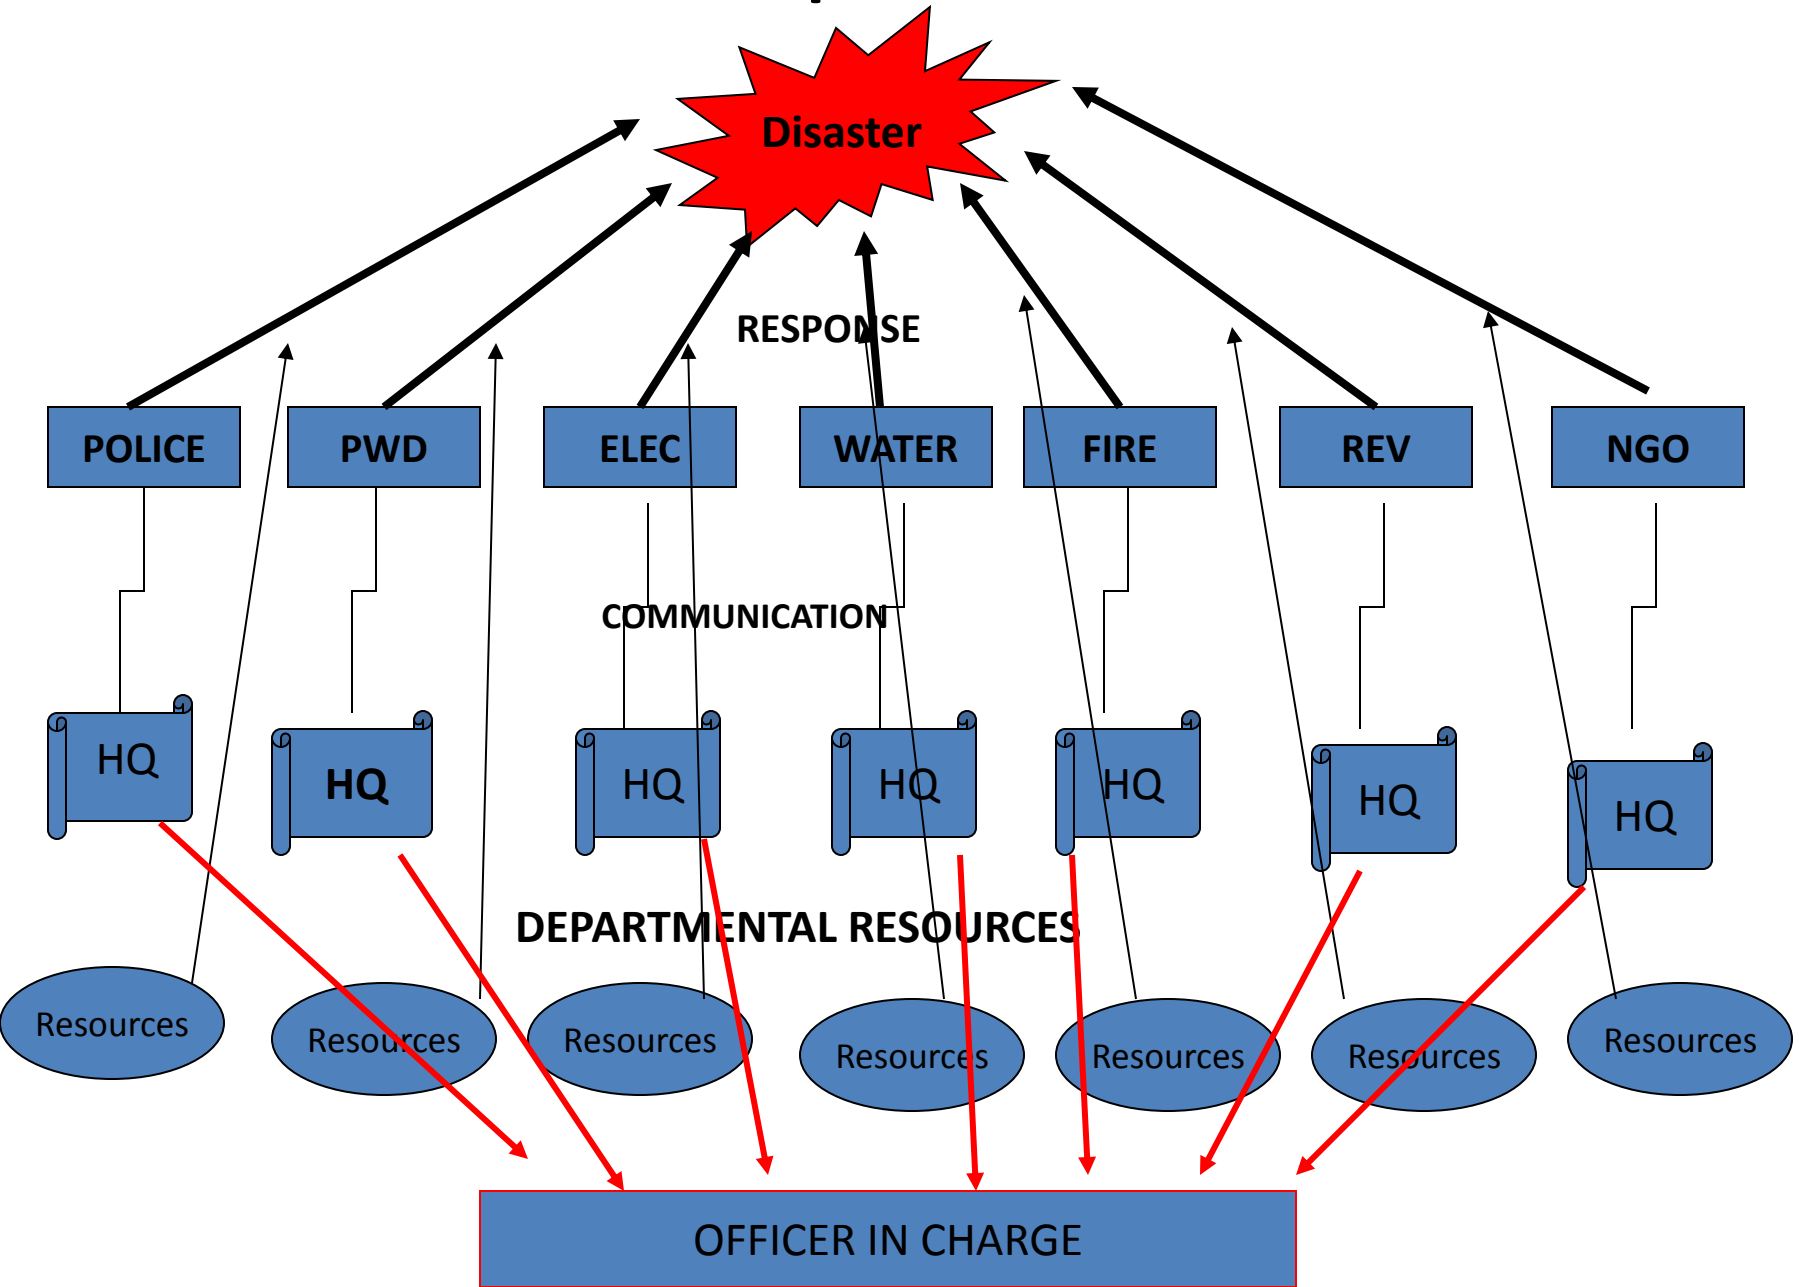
Disaster

RESPONSE

POLICE

PWD

ELEC

WATER

FIRE

REV

NGO

COMMUNICATION

HQ

HQ

HQ

HQ

HQ

HQ

HQ

DEPARTMENTAL RESOURCES

Resources

Resources

Resources

Resources

Resources

Resources

Resources

OFFICER IN CHARGE